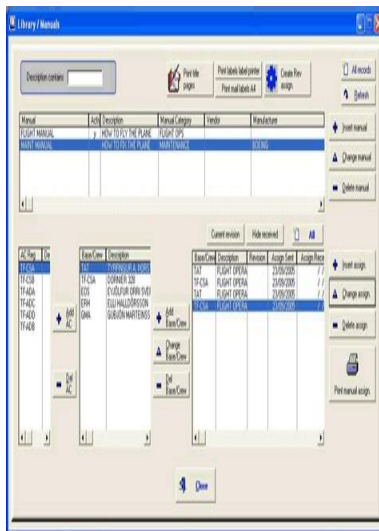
Library / Manuals

Description contains

Print title pages

Print labels label printer

Print mail labels A4

Create Rev assign.

All records

Refresh

| Manual | Activ | Description | Manual Category | Vendor | Manufacturer |
|---|---|---|---|---|---|
| FLIGHT MANUAL | y | HOW TO FLY THE PLANE | FLIGHT OPS | | |
| MAINT MANUAL | | HOW TO FIX THE PLANE | MAINTENANCE | | BOEING |

Insert manual

Change manual

Delete manual

Current revision

Hide received

All

| AC Reg | De |
|---|---|
| TF-CSA | |
| TF-CSB | |
| TF-ADA | |
| TF-ADC | |
| TF-ADD | |
| TF-ADB | |

Add AC

Del AC

| Base/Crew | Description |
|---|---|
| TAT | TYRRNSUIR A. BORS |
| TF-CSA | DORNIER 328 |
| EDS | EYJÓLFUR ORRI SVEI |
| ERH | ELLI HALLDÓRSSON |
| GMA | GUÐJÓN MARTEINSS |

Add Base/Crew

Change Base/Crew

Del Base/Crew

| Base/Crew | Description | Revision | Assign Sent | Assign Rece |
|---|---|---|---|---|
| TAT | FLIGHT OPERA | | 23/09/2005 | |
| TF-CSA | FLIGHT OPERA | | 23/09/2005 | |
| TAT | FLIGHT OPERA | | 23/09/2005 | |
| TF-CSA | FLIGHT OPERA | | 23/09/2005 | |

Insert assign.

Change assign.

Delete assign.

Print manual assign.

Close